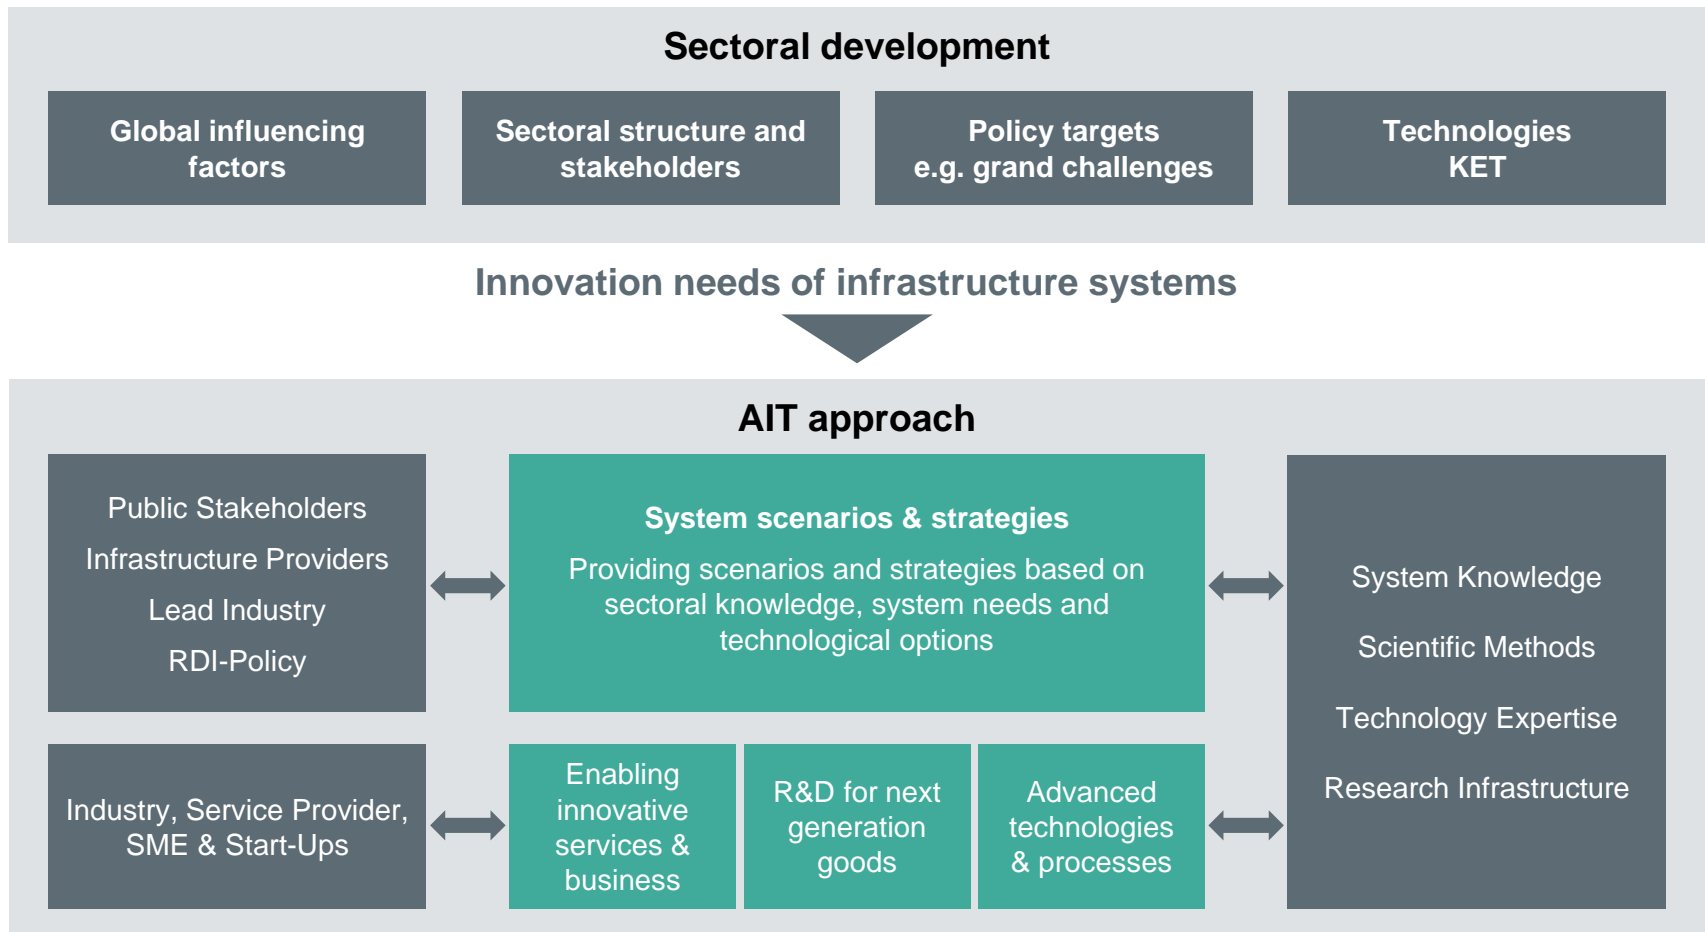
Sectoral development

Global influencing factors

Sectoral structure and stakeholders

Policy targets e.g. grand challenges

Technologies KET

Innovation needs of infrastructure systems

AIT approach

Public Stakeholders

Infrastructure Providers

Lead Industry

RDI-Policy

System scenarios & strategies

Providing scenarios and strategies based on sectoral knowledge, system needs and technological options

System Knowledge

Scientific Methods

Technology Expertise

Research Infrastructure

Industry, Service Provider, SME & Start-Ups

Enabling innovative services & business

R&D for next generation goods

Advanced technologies & processes